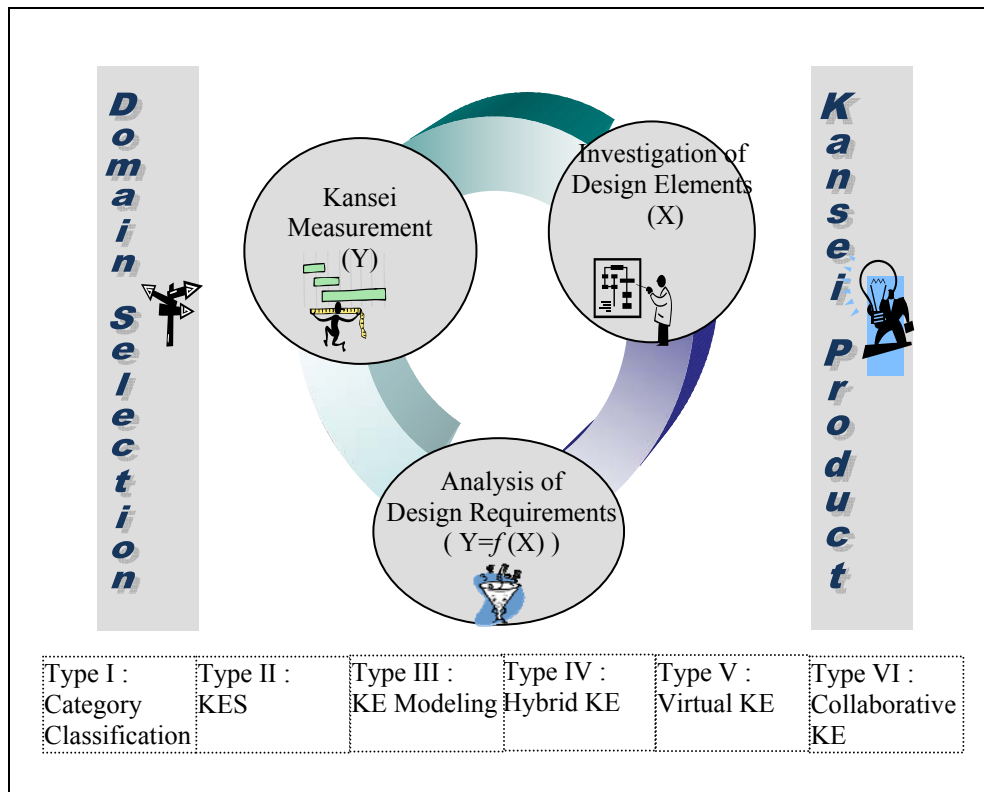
Domain Selection

Kansei Measurement (Y)

Investigation of Design Elements (X)

Analysis of Design Requirements ( $Y=f(X)$ )

Kansei Product

| Type I : Category Classification | Type II : KES | Type III : KE Modeling | Type IV : Hybrid KE | Type V : Virtual KE | Type VI : Collaborative KE |
|---|---|---|---|---|---|